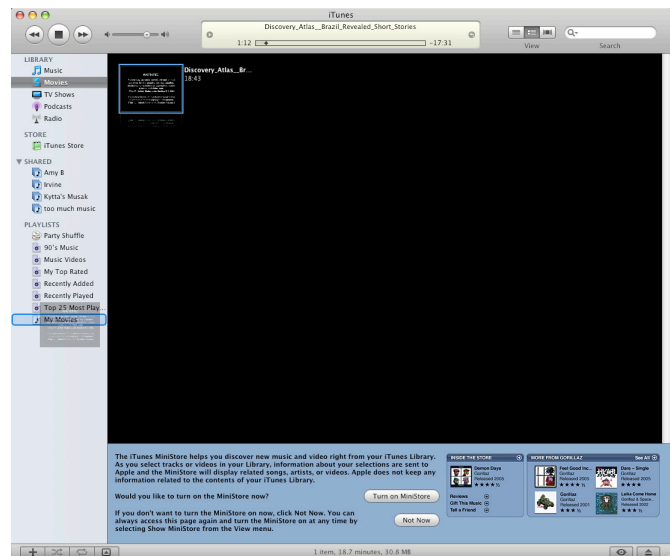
iTunes

Discovery_Atlas__Brazil_Revealed_Short_Stories

1:12

-17:31

View

Search

LIBRARY
Music
Movies
TV Shows
Podcasts
Radio

STORE
iTunes Store

SHARED
Amy B
Irvine
Kytta's Musak
too much music

PLAYLISTS
Party Shuffle
90's Music
Music Videos
My Top Rated
Recently Added
Recently Played
Top 25 Most Play
My Movies

Discovery_Atlas__Br...
18:43

The iTunes MiniStore helps you discover new music and video right from your iTunes Library. As you select tracks or videos in your Library, information about your selections are sent to Apple and the MiniStore will display related songs, artists, or videos. Apple does not keep any information related to the contents of your iTunes Library.

Would you like to turn on the MiniStore now?

Turn on MiniStore

If you don't want to turn the MiniStore on now, click Not Now. You can always access this page again and turn the MiniStore on at any time by selecting Show MiniStore from the View menu.

Not Now

INSIDE THE STORE
Demon Days
Gorillaz
Released 2005
Reviews
Gift This Music
Tell a Friend

MORE FROM GORILLAZ
See All
Feel Good Inc.
Gorillaz
Released 2005
Dare - Single
Gorillaz
Released 2005
Gorillaz
Gorillaz
Released 2001
Laika Come Home
Gorillaz & Space...
Released 2002

1 item, 18.7 minutes, 30.8 MB